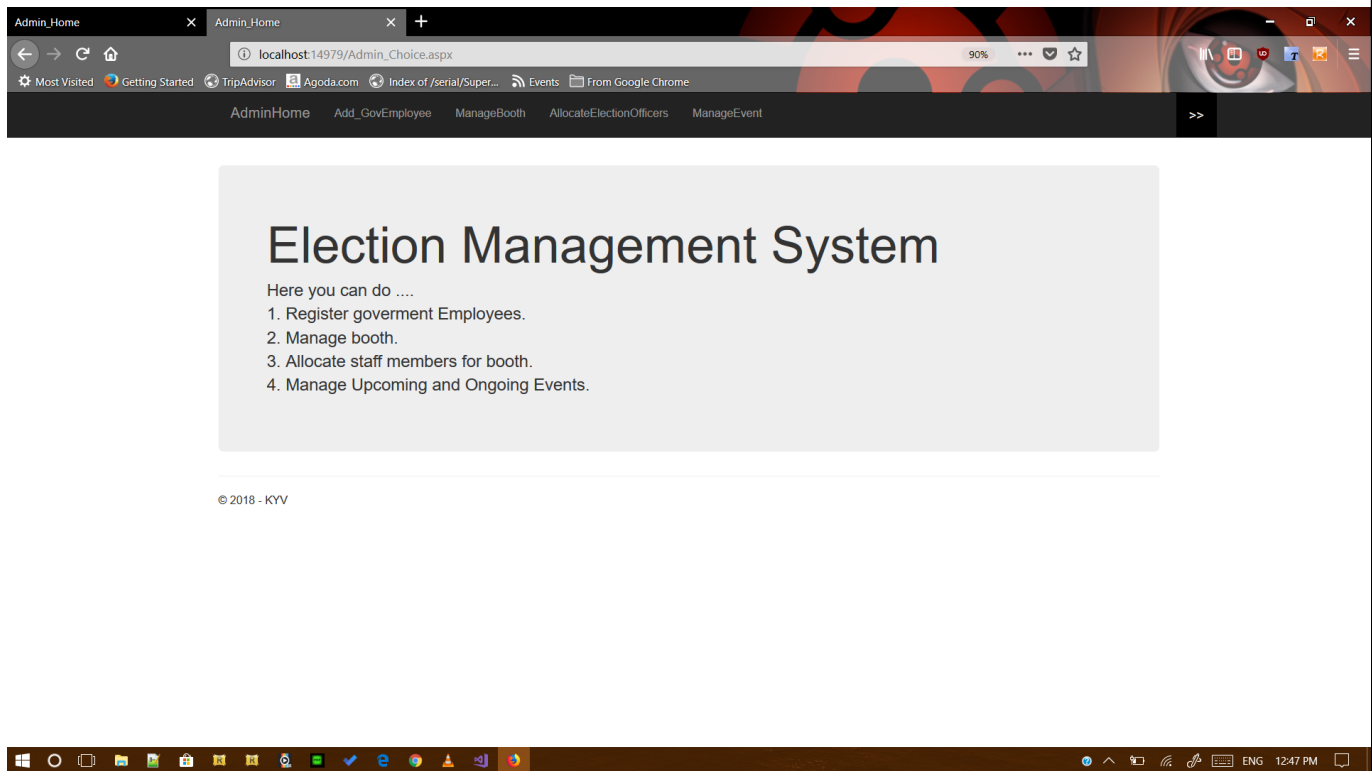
Admin_Home
Admin_Home

localhost:14979/Admin_Choice.aspx
90%

Most Visited Getting Started TripAdvisor Agoda.com Index of /serial/Super... Events From Google Chrome

AdminHome Add_GovEmployee ManageBooth AllocateElectionOfficers ManageEvent
>>

Election Management System

Here you can do ....
1. Register goverment Employees.
2. Manage booth.
3. Allocate staff members for booth.
4. Manage Upcoming and Ongoing Events.

© 2018 - KYV

ENG 12:47 PM